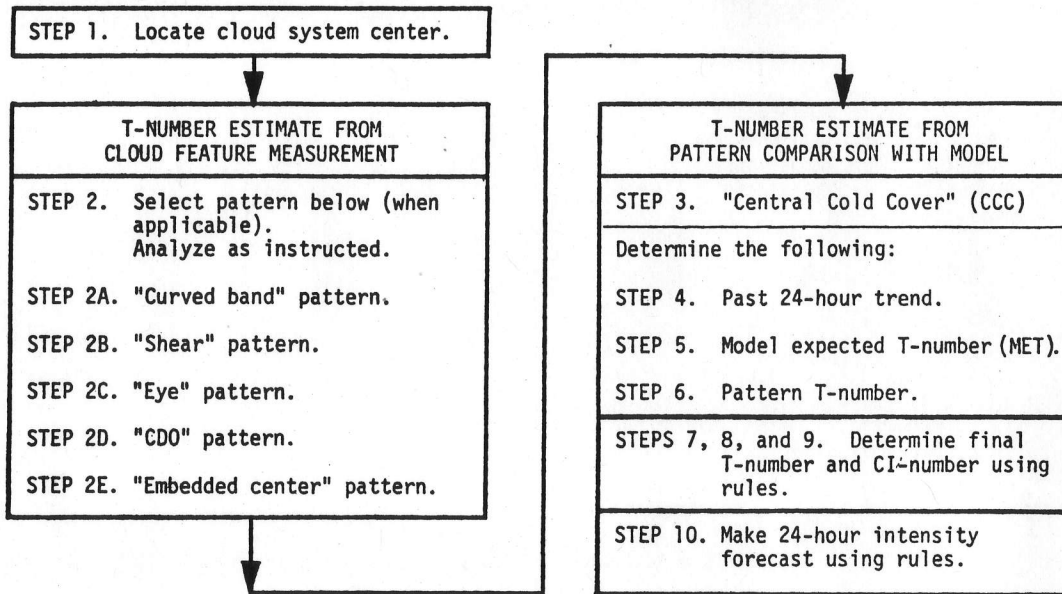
STEP 1. Locate cloud system center.

T-NUMBER ESTIMATE FROM CLOUD FEATURE MEASUREMENT

STEP 2. Select pattern below (when applicable). Analyze as instructed.

STEP 2A. "Curved band" pattern.

STEP 2B. "Shear" pattern.

STEP 2C. "Eye" pattern.

STEP 2D. "CDO" pattern.

STEP 2E. "Embedded center" pattern.

T-NUMBER ESTIMATE FROM PATTERN COMPARISON WITH MODEL

STEP 3. "Central Cold Cover" (CCC)

Determine the following:

STEP 4. Past 24-hour trend.

STEP 5. Model expected T-number (MET).

STEP 6. Pattern T-number.

STEPS 7, 8, and 9. Determine final T-number and CI-number using rules.

STEP 10. Make 24-hour intensity forecast using rules.